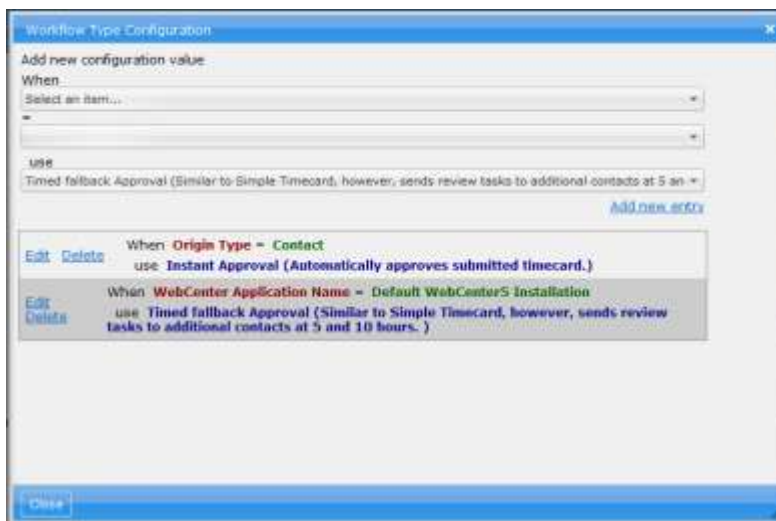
Workflow Type Configuration

Add new configuration value

When

Select an item...

=

use

Timed fallback Approval (Similar to Simple Timecard, however, sends review tasks to additional contacts at 5 an

Add new entry

Edit Delete When Origin Type = Contact use Instant Approval (Automatically approves submitted timecard.)

Edit Delete When WebCenter Application Name = Default WebCenter5 Installation use Timed fallback Approval (Similar to Simple Timecard, however, sends review tasks to additional contacts at 5 and 10 hours. )

Close